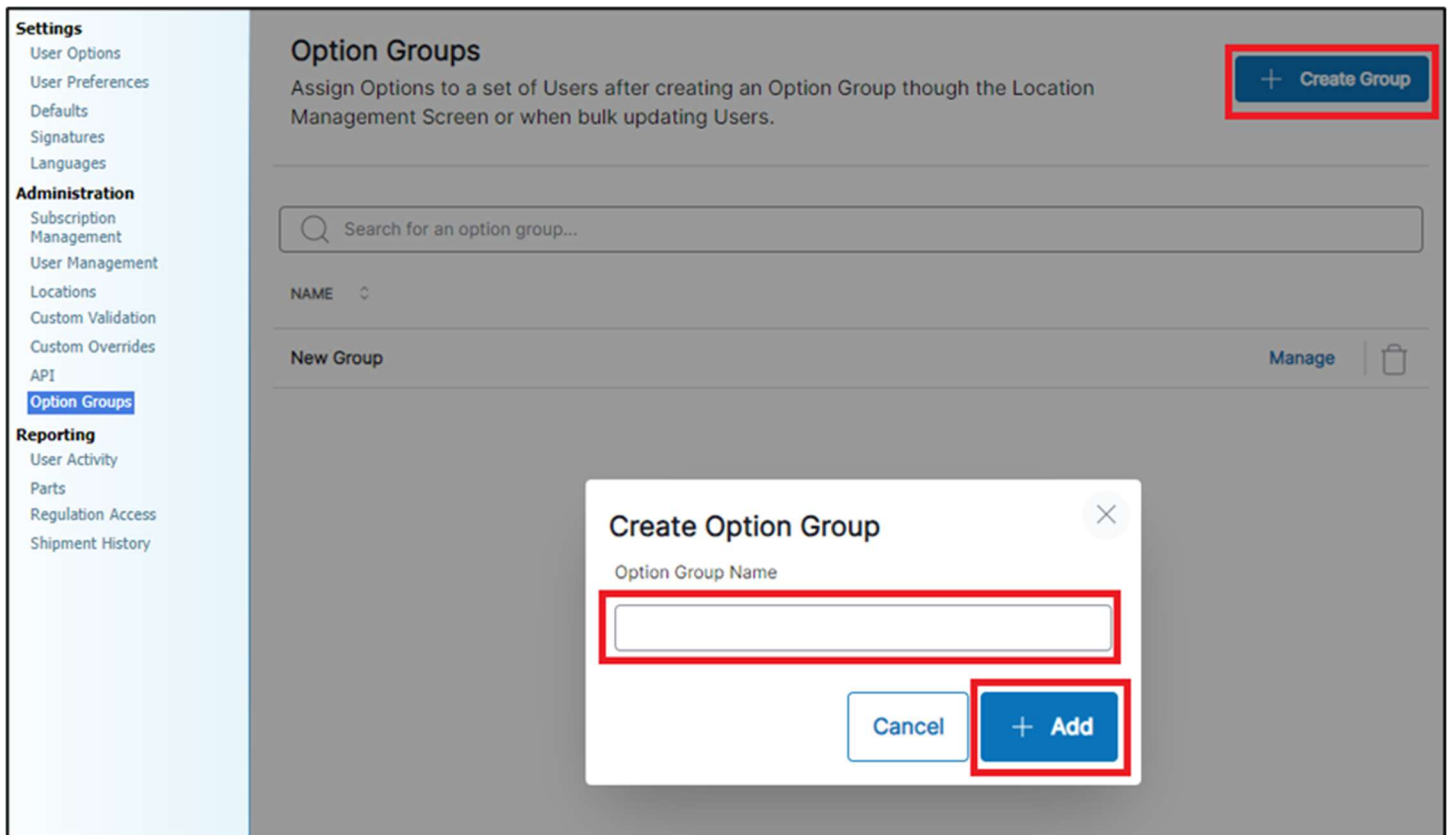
Settings
User Options
User Preferences
Defaults
Signatures
Languages
Administration
Subscription Management
User Management
Locations
Custom Validation
Custom Overrides
API
Option Groups
Reporting
User Activity
Parts
Regulation Access
Shipment History

Option Groups
Assign Options to a set of Users after creating an Option Group though the Location Management Screen or when bulk updating Users.

+ Create Group

Search for an option group...

NAME

New Group
Manage

Create Option Group
Option Group Name

Cancel
+ Add